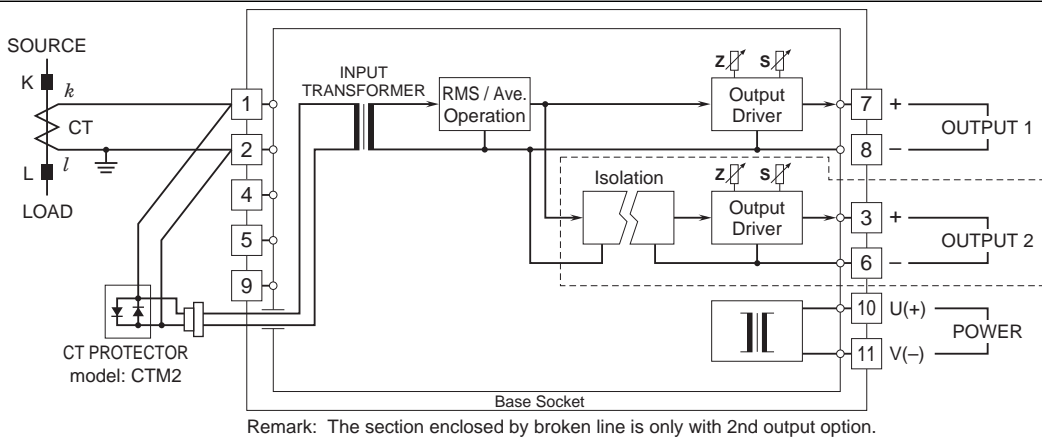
SOURCE
K $k$
CT
L $l$
LOAD

INPUT TRANSFORMER
RMS / Ave. Operation
Z S
Output Driver
Isolation
Z S
Output Driver

1
2
4
5
9
7 +
8 –
OUTPUT 1
3 +
6 –
OUTPUT 2
10 U(+)
11 V(–)
POWER

CT PROTECTOR
model: CTM2

Base Socket

Remark: The section enclosed by broken line is only with 2nd output option.